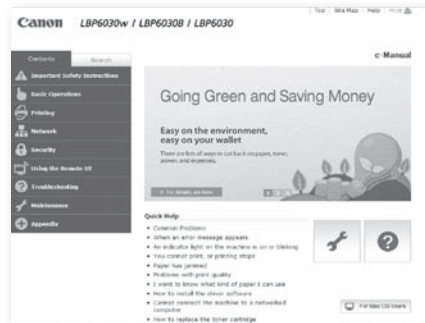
Canon LBP6030w / LBP6030B / LBP6030

Top | Site Map | Help | Print

e-Manual

Contents Search

Important Safety Instructions

Basic Operations

Printing

Network

Security

Using the Remote UI

Troubleshooting

Maintenance

Appendix

Going Green and Saving Money

Easy on the environment, easy on your wallet

There are lots of ways to cut back on paper, toner, power and expenses.

For details, see here

Quick Help

• Common Problems
• When an error message appears
• An indicator light on the machine is on or blinking
• You cannot print, or printing stops
• Paper has jammed
• Problems with print quality
• I want to know what kind of paper I can use
• How to install the driver software
• Cannot connect the machine to a networked computer
• How to replace the toner cartridge

For Mac OS Users